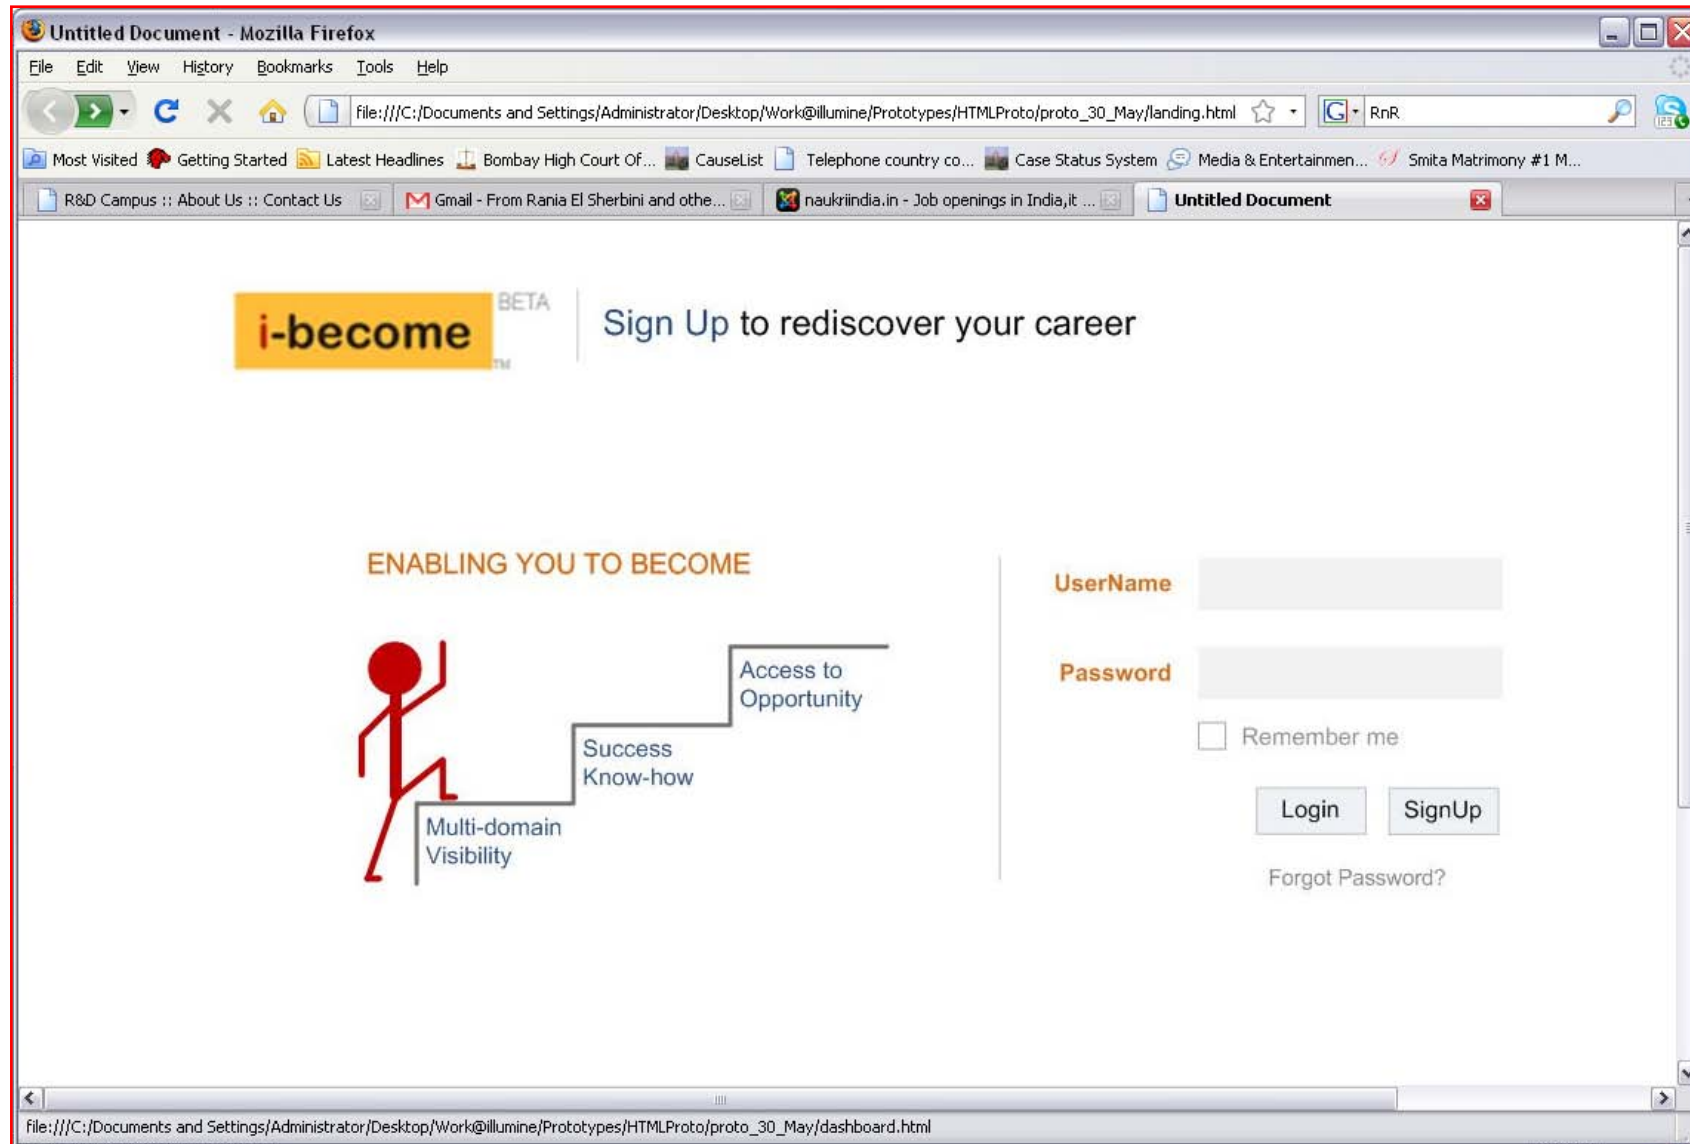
Untitled Document - Mozilla Firefox

File Edit View History Bookmarks Tools Help

file:///C:/Documents and Settings/Administrator/Desktop/Work@illumine/Prototypes/HTMLProto/proto_30_May/landing.html

RnR

Most Visited Getting Started Latest Headlines Bombay High Court Of... CauseList Telephone country co... Case Status System Media & Entertainmen... Smita Matrimony #1 M...

R&D Campus :: About Us :: Contact Us | Gmail - From Rania El Sherbini and othe... | naukriindia.in - Job openings in India,it ... | Untitled Document

i-become BETA TM

Sign Up to rediscover your career

ENABLING YOU TO BECOME

Access to Opportunity

Success Know-how

Multi-domain Visibility

UserName

Password

Remember me

Login SignUp

Forgot Password?

file:///C:/Documents and Settings/Administrator/Desktop/Work@illumine/Prototypes/HTMLProto/proto_30_May/dashboard.html